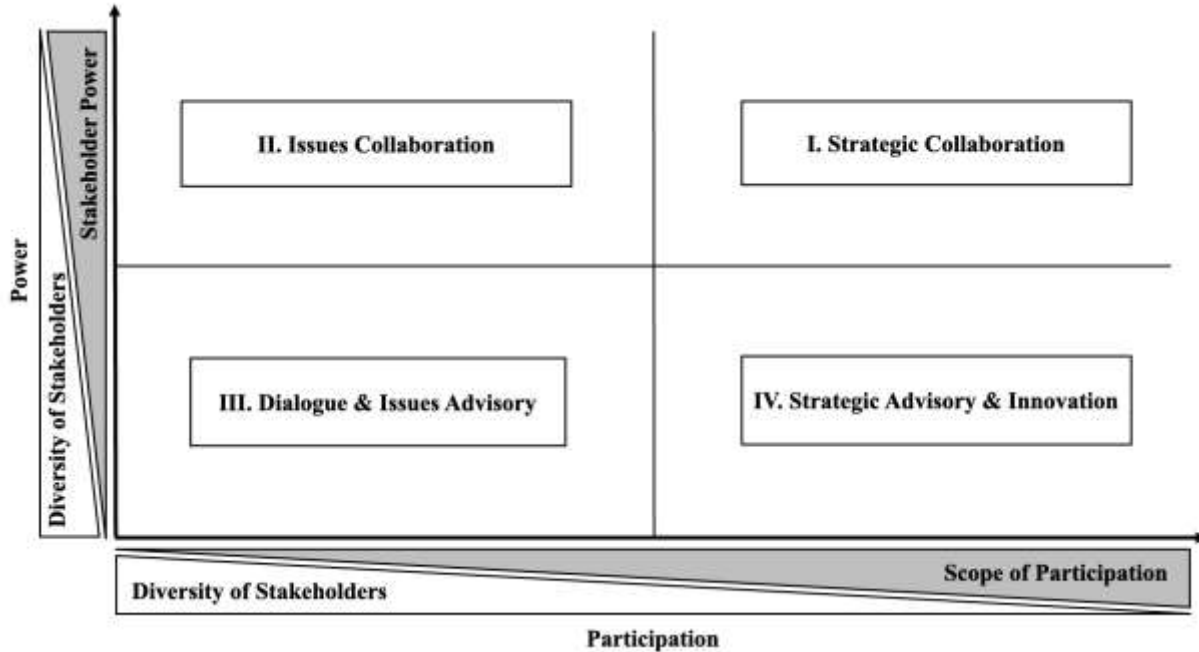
Power

Stakeholder Power

Diversity of Stakeholders

II. Issues Collaboration

I. Strategic Collaboration

III. Dialogue & Issues Advisory

IV. Strategic Advisory & Innovation

Scope of Participation

Diversity of Stakeholders

Participation